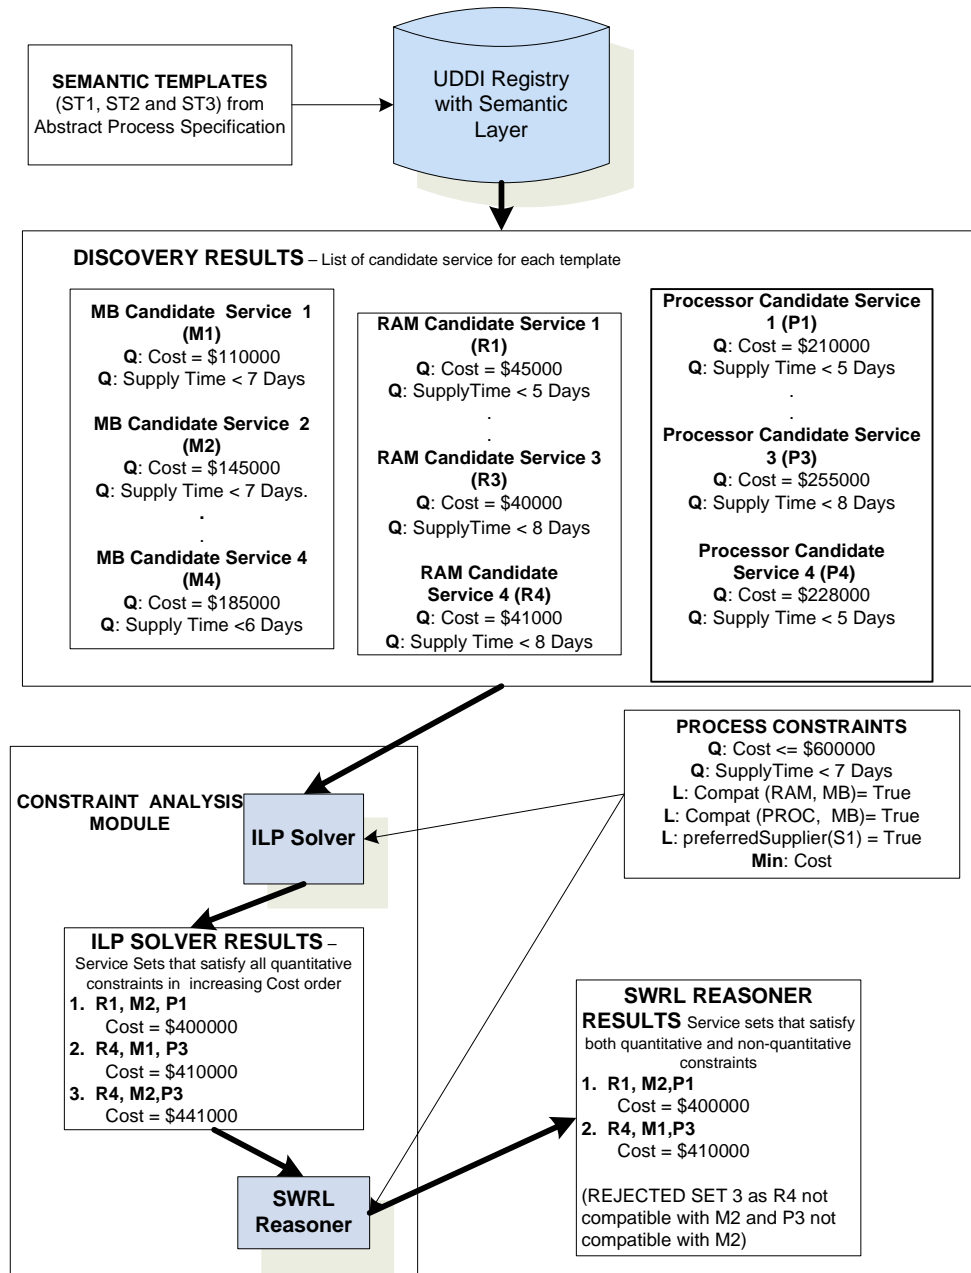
**SEMANTIC TEMPLATES** (ST1, ST2 and ST3) from Abstract Process Specification

UDDI Registry with Semantic Layer

**DISCOVERY RESULTS** – List of candidate service for each template

**MB Candidate Service 1 (M1)**
**Q**: Cost = \$110000
**Q**: Supply Time < 7 Days

**MB Candidate Service 2 (M2)**
**Q**: Cost = \$145000
**Q**: Supply Time < 7 Days.
.
.

**MB Candidate Service 4 (M4)**
**Q**: Cost = \$185000
**Q**: Supply Time <6 Days

**RAM Candidate Service 1 (R1)**
**Q**: Cost = \$45000
**Q**: SupplyTime < 5 Days
.
.

**RAM Candidate Service 3 (R3)**
**Q**: Cost = \$40000
**Q**: SupplyTime < 8 Days

**RAM Candidate Service 4 (R4)**
**Q**: Cost = \$41000
**Q**: Supply Time < 8 Days

**Processor Candidate Service 1 (P1)**
**Q**: Cost = \$210000
**Q**: Supply Time < 5 Days
.
.

**Processor Candidate Service 3 (P3)**
**Q**: Cost = \$255000
**Q**: Supply Time < 8 Days

**Processor Candidate Service 4 (P4)**
**Q**: Cost = \$228000
**Q**: Supply Time < 5 Days

**CONSTRAINT ANALYSIS MODULE**

**ILP Solver**

**PROCESS CONSTRAINTS**
**Q**: Cost <= \$600000
**Q**: SupplyTime < 7 Days
**L**: Compat (RAM, MB)= True
**L**: Compat (PROC, MB)= True
**L**: preferredSupplier(S1) = True
**Min**: Cost

**ILP SOLVER RESULTS** – Service Sets that satisfy all quantitative constraints in increasing Cost order
1. **R1, M2, P1**
Cost = \$400000
2. **R4, M1, P3**
Cost = \$410000
3. **R4, M2,P3**
Cost = \$441000

**SWRL Reasoner**

**SWRL REASONER RESULTS** Service sets that satisfy both quantitative and non-quantitative constraints
1. **R1, M2,P1**
Cost = \$400000
2. **R4, M1,P3**
Cost = \$410000

(REJECTED SET 3 as R4 not compatible with M2 and P3 not compatible with M2)